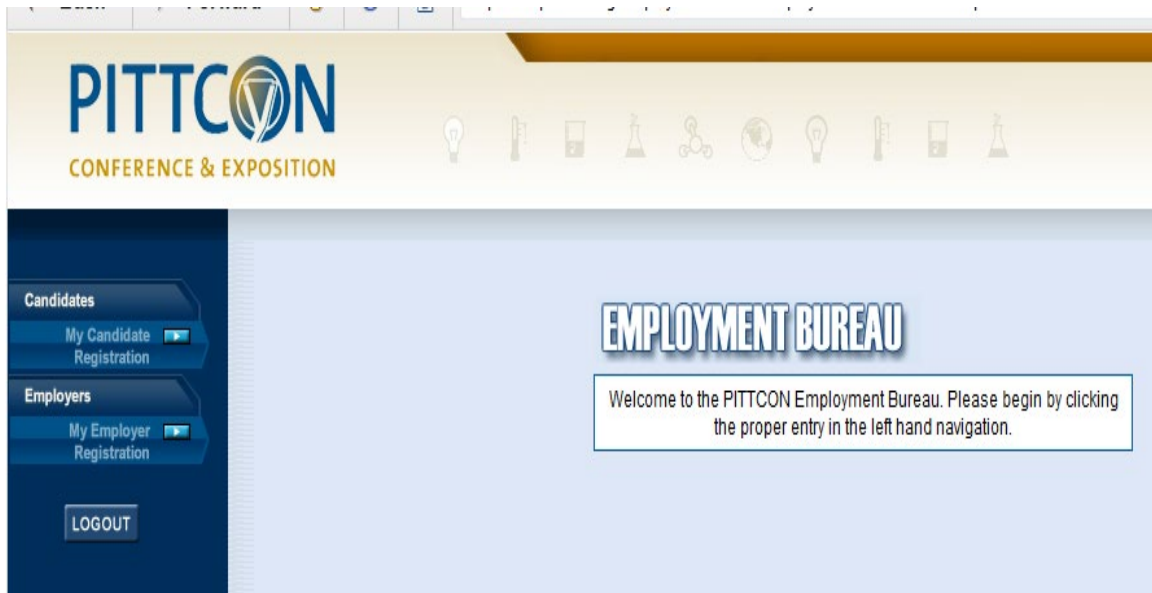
PITTCON
CONFERENCE & EXPOSITION

Candidates
My Candidate Registration
Employers
My Employer Registration
LOGOUT

EMPLOYMENT BUREAU

Welcome to the PITTCON Employment Bureau. Please begin by clicking the proper entry in the left hand navigation.